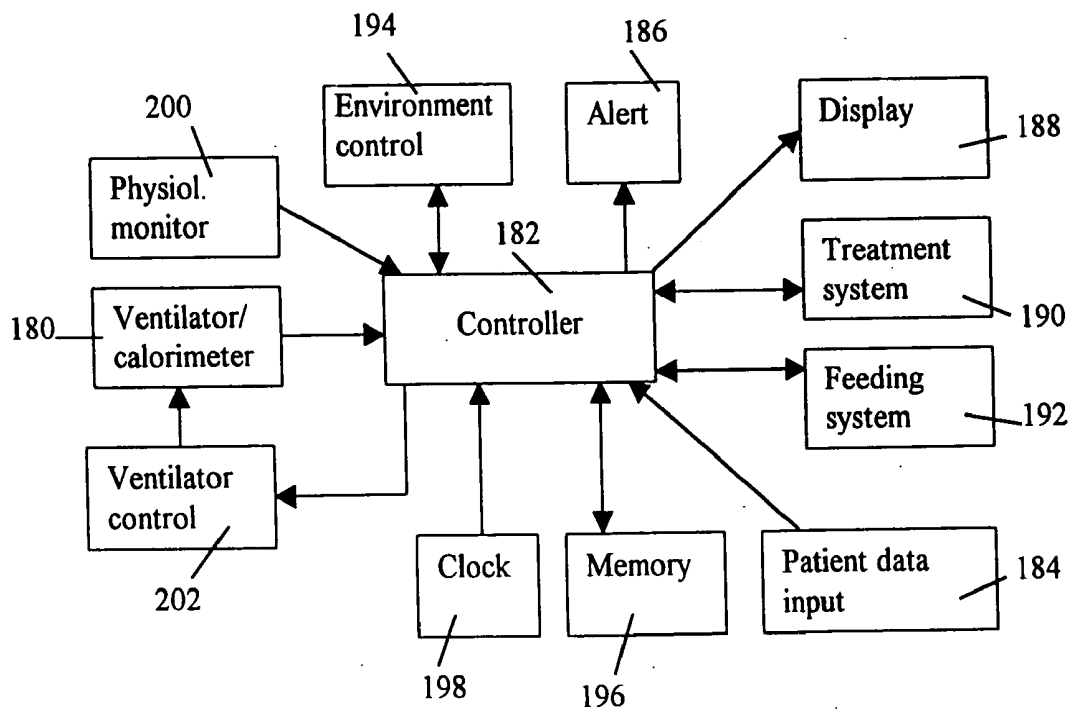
194
186
200
Environment control
Alert
Display
188
Physiol. monitor
182
Treatment system
190
180
Ventilator/ calorimeter
Controller
Feeding system
192
Ventilator control
202
Clock
Memory
Patient data input
184
198
196